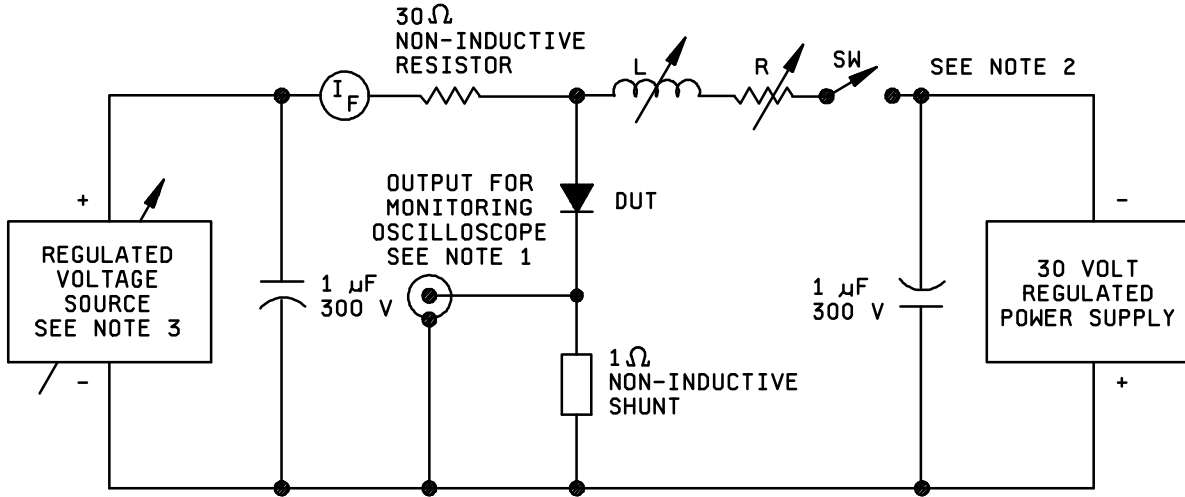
30 $\Omega$
NON-INDUCTIVE
RESISTOR

$I_F$

L

R

SW

SEE NOTE 2

+

-

REGULATED
VOLTAGE
SOURCE
SEE NOTE 3

-

1 $\mu$F
300 V

OUTPUT FOR
MONITORING
OSCILLOSCOPE
SEE NOTE 1

DUT

1 $\Omega$
NON-INDUCTIVE
SHUNT

1 $\mu$F
300 V

-

30 VOLT
REGULATED
POWER SUPPLY

+